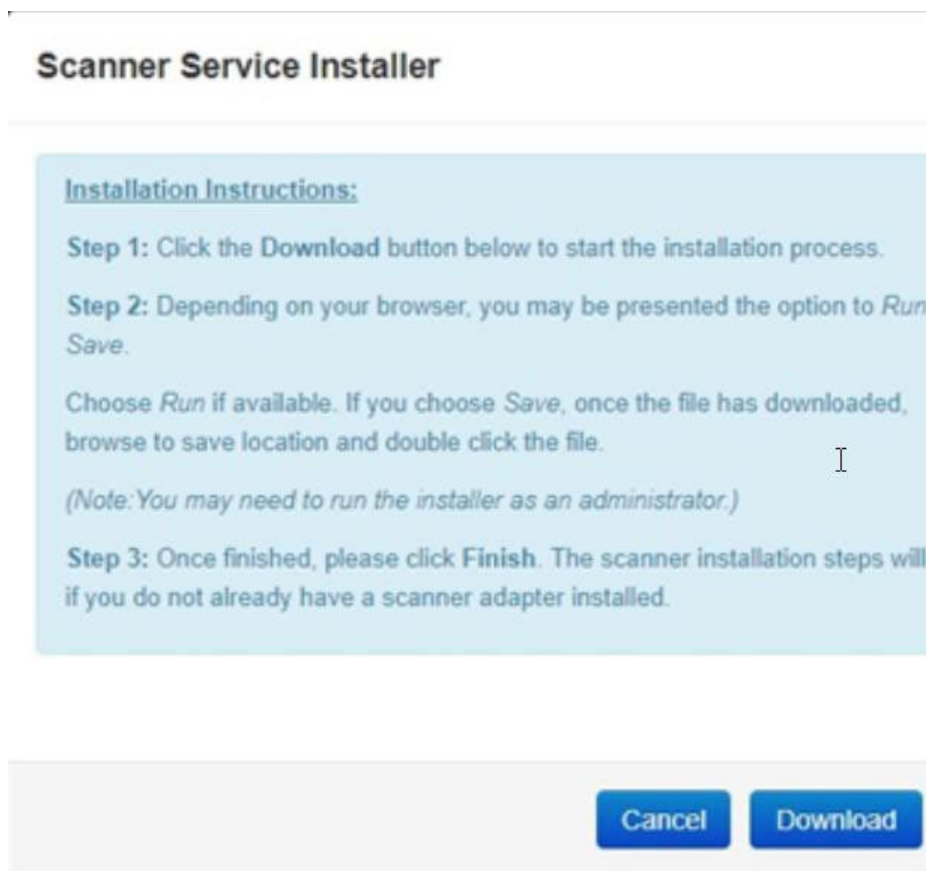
Scanner Service Installer

Installation Instructions:

Step 1: Click the Download button below to start the installation process.

Step 2: Depending on your browser, you may be presented the option to Run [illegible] Save.

Choose Run if available. If you choose Save, once the file has downloaded, browse to save location and double click the file.

(Note:You may need to run the installer as an administrator.)

Step 3: Once finished, please click Finish. The scanner installation steps will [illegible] if you do not already have a scanner adapter installed.

Cancel

Download